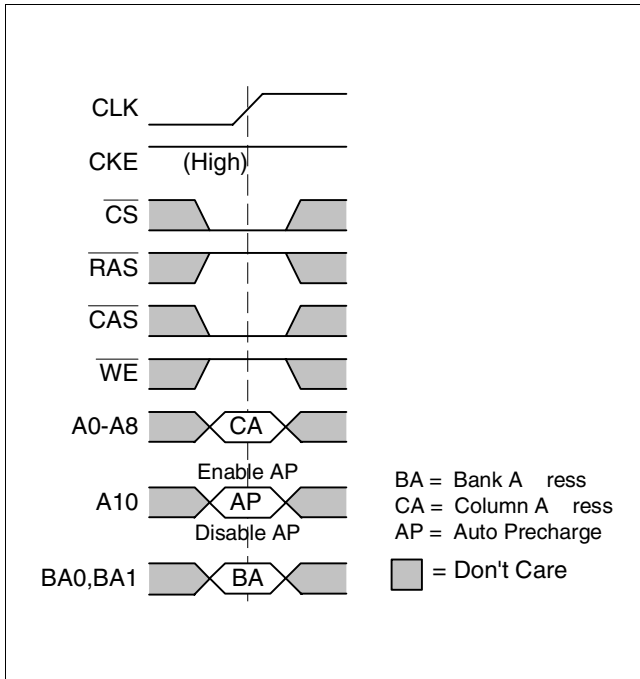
CLK

CKE (High)

$\overline{CS}$

$\overline{RAS}$

$\overline{CAS}$

$\overline{WE}$

A0-A8 CA

Enable AP

A10 AP

Disable AP

BA0,BA1 BA

BA = Bank A ress
CA = Column A ress
AP = Auto Precharge

= Don't Care